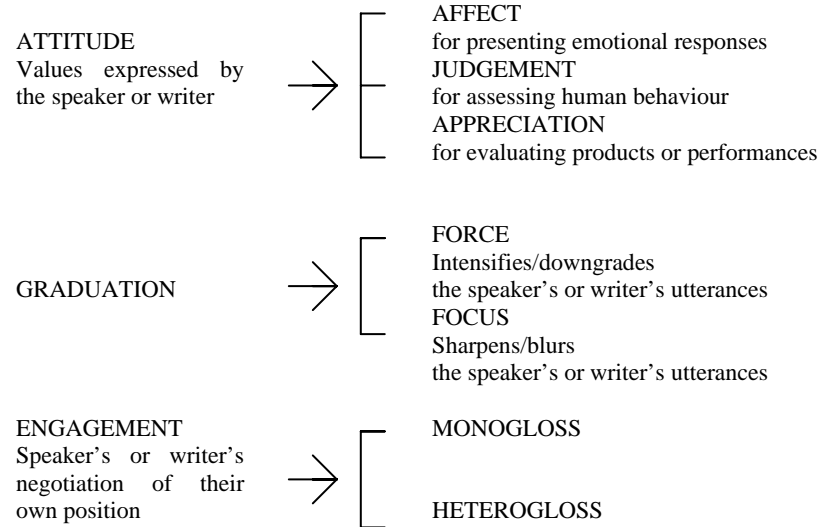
ATTITUDE
Values expressed by the speaker or writer

AFFECT
for presenting emotional responses
JUDGEMENT
for assessing human behaviour
APPRECIATION
for evaluating products or performances

GRADUATION

FORCE
Intensifies/downgrades the speaker's or writer's utterances
FOCUS
Sharpens/blurs the speaker's or writer's utterances

ENGAGEMENT
Speaker's or writer's negotiation of their own position

MONOGLOSS

HETEROGLOSS